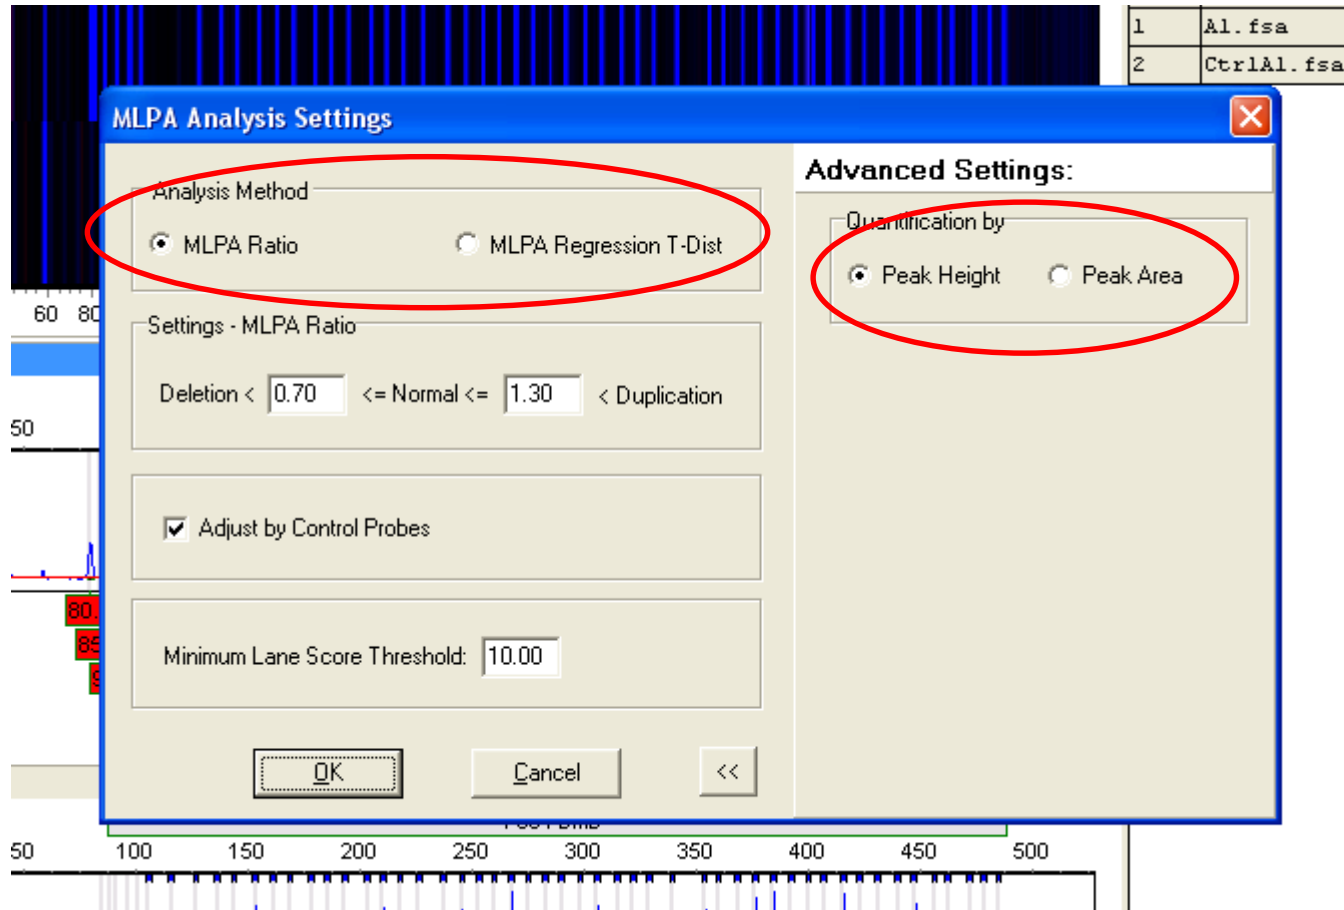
| 1 | A1.fsa |
|---|---|
| 2 | CtrlA1.fsa |

MLPA Analysis Settings

Analysis Method
MLPA Ratio
MLPA Regression T-Dist

Settings - MLPA Ratio
Deletion < 0.70 <= Normal <= 1.30 < Duplication

Adjust by Control Probes

Minimum Lane Score Threshold: 10.00

OK
Cancel
<<

Advanced Settings:
Quantification by
Peak Height
Peak Area

60 80
50
80.
85
9

50 100 150 200 250 300 350 400 450 500